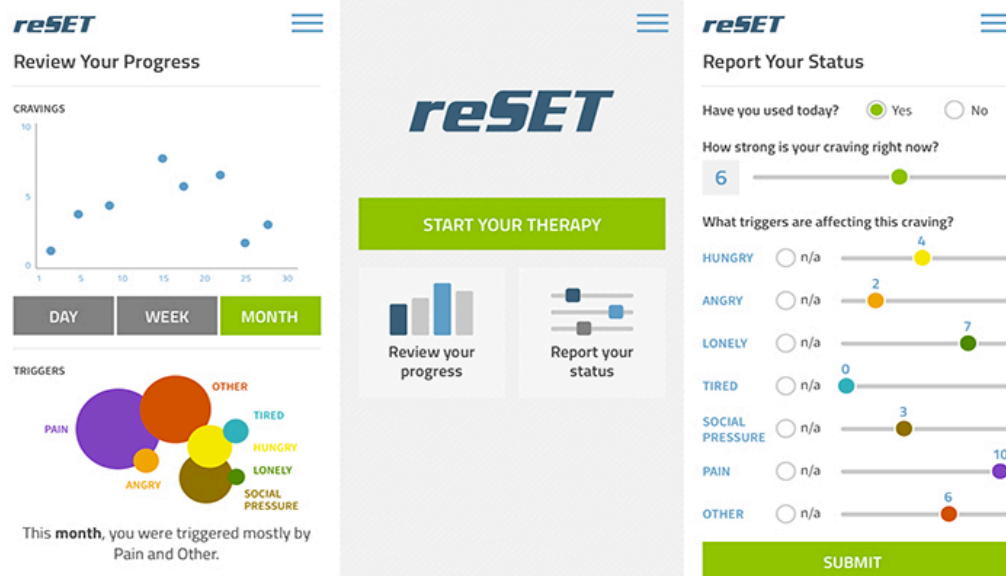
reSET

Review Your Progress

CRAVINGS

10
5
0

1 5 10 15 20 25 30

DAY
WEEK
MONTH

TRIGGERS

PAIN
OTHER
TIRED
HUNGRY
LONELY
ANGRY
SOCIAL PRESSURE

This **month**, you were triggered mostly by Pain and Other.

reSET

START YOUR THERAPY

Review your progress

Report your status

reSET

Report Your Status

Have you used today? Yes No

How strong is your craving right now?

6

What triggers are affecting this craving?

HUNGRY n/a 4
ANGRY n/a 2
LONELY n/a 7
TIRED n/a 0
SOCIAL PRESSURE n/a 3
PAIN n/a 10
OTHER n/a 6

SUBMIT